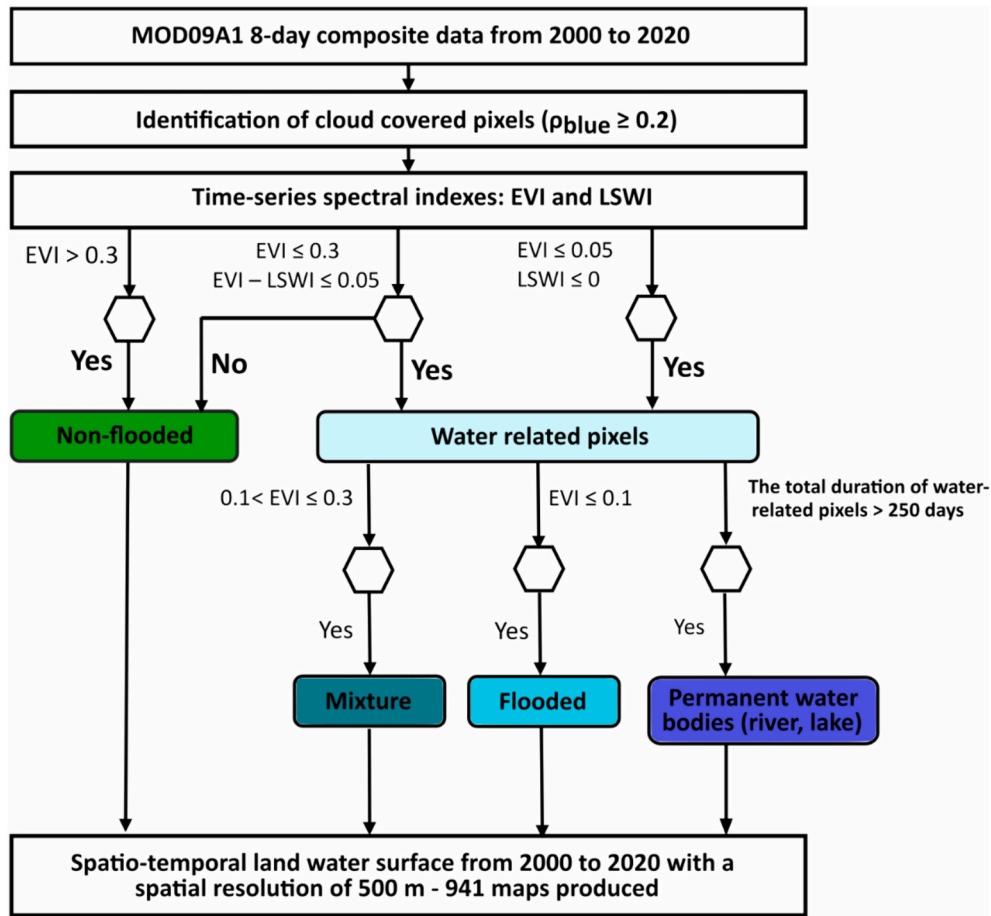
MOD09A1 8-day composite data from 2000 to 2020

Identification of cloud covered pixels ($\rho_{blue} \geq 0.2$)

Time-series spectral indexes: EVI and LSWI

EVI > 0.3

EVI ≤ 0.3
EVI – LSWI ≤ 0.05

EVI ≤ 0.05
LSWI ≤ 0

Yes

No

Yes

Yes

Non-flooded

Water related pixels

0.1< EVI ≤ 0.3

EVI ≤ 0.1

The total duration of water-related pixels > 250 days

Yes

Yes

Yes

Mixture

Flooded

Permanent water bodies (river, lake)

Spatio-temporal land water surface from 2000 to 2020 with a spatial resolution of 500 m - 941 maps produced